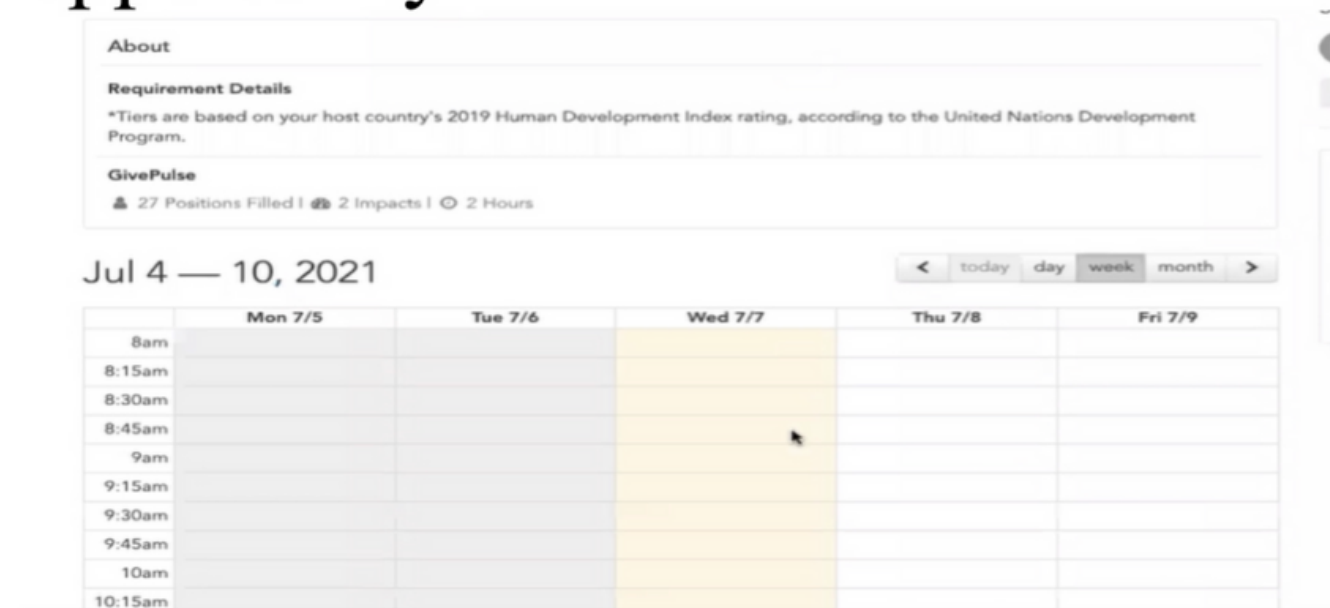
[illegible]

About

Requirement Details

*Tiers are based on your host country's 2019 Human Development Index rating, according to the United Nations Development Program.

GivePulse

27 Positions Filled | 2 Impacts | 2 Hours

Jul 4 — 10, 2021

< today day week month >

| | Mon 7/5 | Tue 7/6 | Wed 7/7 | Thu 7/8 | Fri 7/9 |
|---|---|---|---|---|---|
| 8am | | | | | |
| 8:15am | | | | | |
| 8:30am | | | | | |
| 8:45am | | | | | |
| 9am | | | | | |
| 9:15am | | | | | |
| 9:30am | | | | | |
| 9:45am | | | | | |
| 10am | | | | | |
| 10:15am | | | | | |